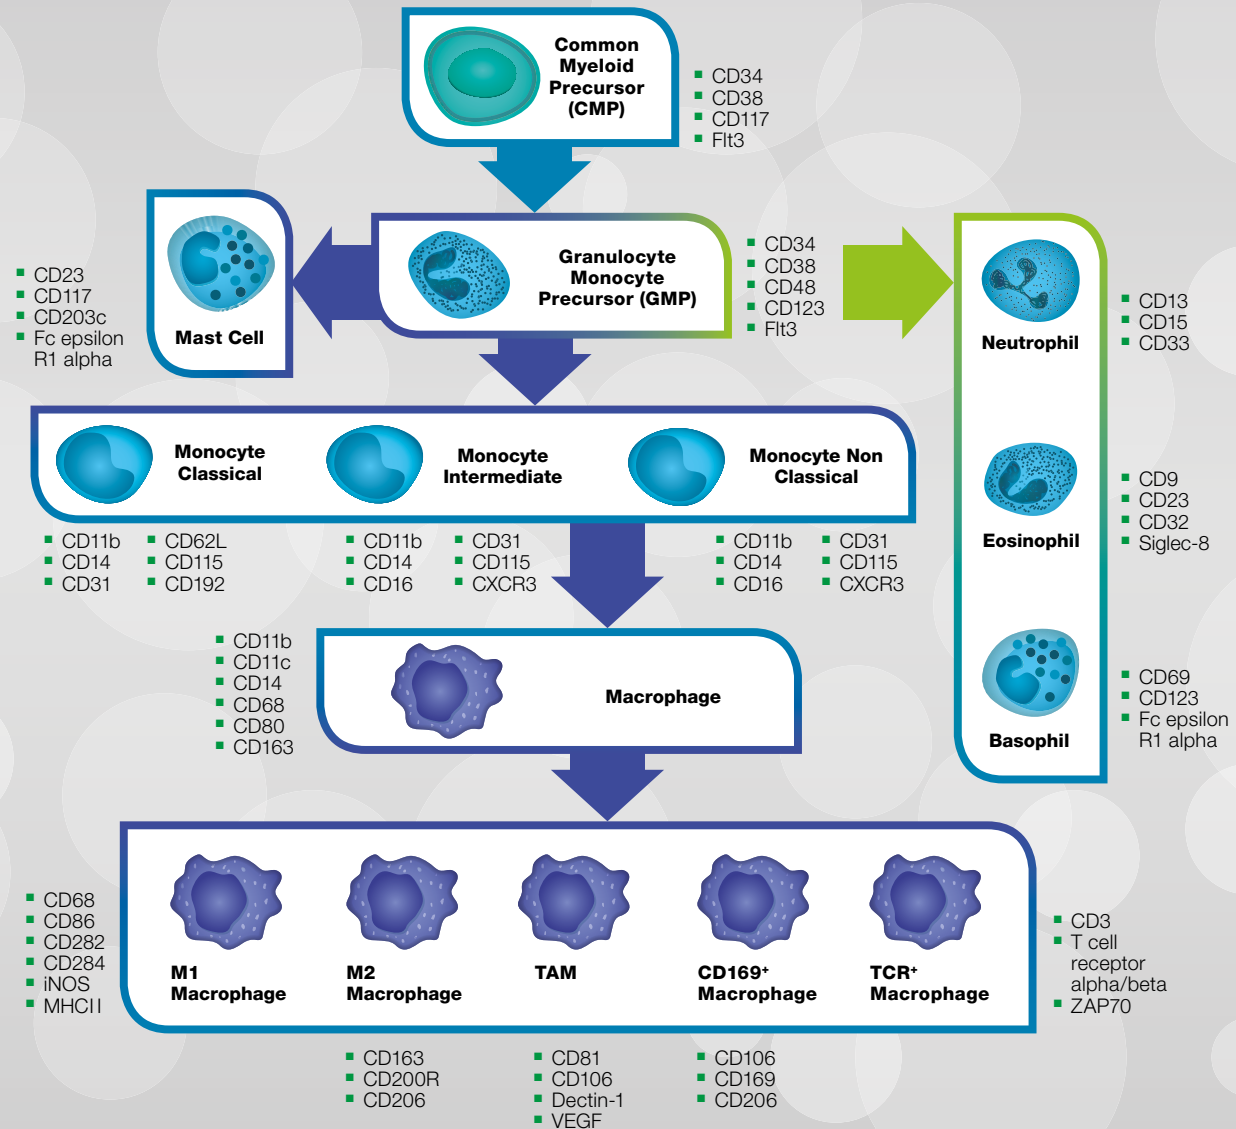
Common Myeloid Precursor (CMP)

- CD34
- CD38
- CD117
- Flt3

Mast Cell

- CD23
- CD117
- CD203c
- Fc epsilon R1 alpha

Granulocyte Monocyte Precursor (GMP)

- CD34
- CD38
- CD48
- CD123
- Flt3

Neutrophil

- CD13
- CD15
- CD33

Monocyte Classical

Monocyte Intermediate

Monocyte Non Classical

- CD11b
- CD14
- CD31
- CD62L
- CD115
- CD192

- CD11b
- CD14
- CD16
- CD31
- CD115
- CXCR3

- CD11b
- CD14
- CD16
- CD31
- CD115
- CXCR3

Eosinophil

- CD9
- CD23
- CD32
- Siglec-8

- CD11b
- CD11c
- CD14
- CD68
- CD80
- CD163

Macrophage

Basophil

- CD69
- CD123
- Fc epsilon R1 alpha

- CD68
- CD86
- CD282
- CD284
- iNOS
- MHCII

M1 Macrophage

M2 Macrophage

TAM

CD169⁺ Macrophage

TCR⁺ Macrophage

- CD3
- T cell receptor alpha/beta
- ZAP70

- CD163
- CD200R
- CD206

- CD81
- CD106
- Dectin-1
- VEGF

- CD106
- CD169
- CD206